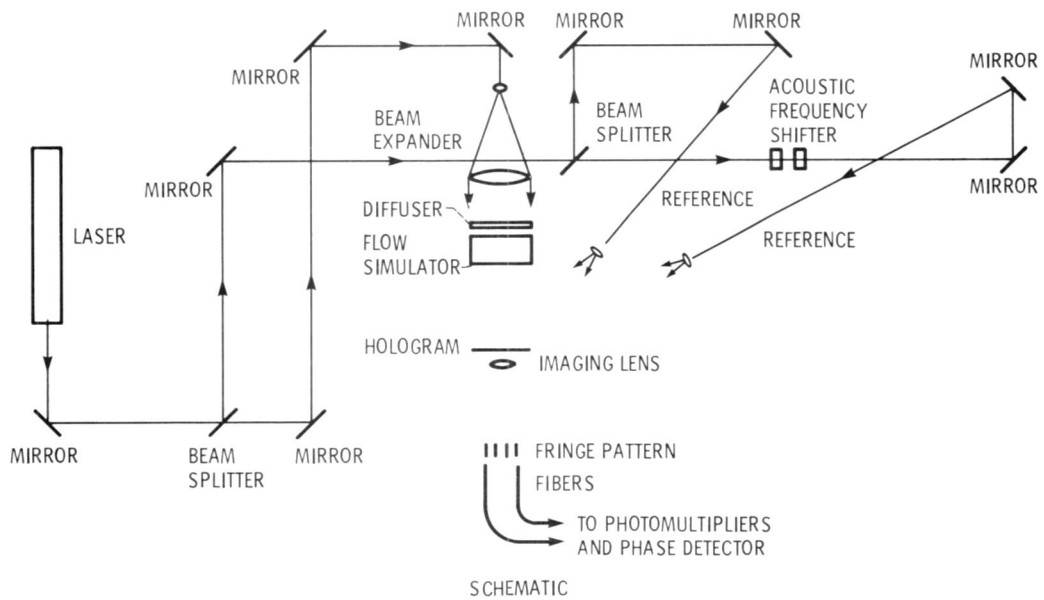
MIRROR

MIRROR

MIRROR

MIRROR

MIRROR

BEAM EXPANDER

BEAM SPLITTER

ACOUSTIC FREQUENCY SHIFTER

MIRROR

MIRROR

REFERENCE

DIFFUSER

LASER

FLOW SIMULATOR

REFERENCE

HOLOGRAM

IMAGING LENS

MIRROR

BEAM SPLITTER

MIRROR

FRINGE PATTERN

FIBERS

TO PHOTOMULTIPLIERS AND PHASE DETECTOR

SCHEMATIC